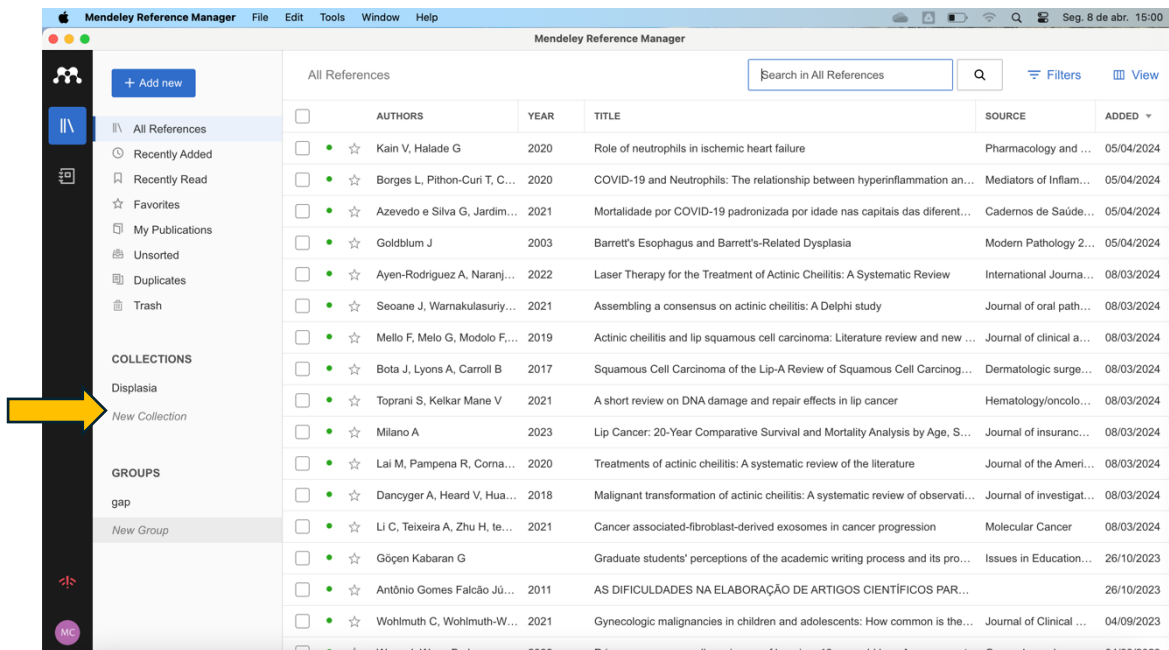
Mendeley Reference Manager File Edit Tools Window Help

Seg. 8 de abr. 15:00

Mendeley Reference Manager

+ Add new

All References

Recently Added

Recently Read

Favorites

My Publications

Unsorted

Duplicates

Trash

COLLECTIONS

Displasia

New Collection

GROUPS

gap

New Group

MC

All References

Search in All References

Filters

View

| | AUTHORS | YEAR | TITLE | SOURCE | ADDED |
|---|---|---|---|---|---|
| | Kain V, Halade G | 2020 | Role of neutrophils in ischemic heart failure | Pharmacology and ... | 05/04/2024 |
| | Borges L, Pithon-Curi T, C... | 2020 | COVID-19 and Neutrophils: The relationship between hyperinflammation an... | Mediators of Inflam... | 05/04/2024 |
| | Azevedo e Silva G, Jardim... | 2021 | Mortalidade por COVID-19 padronizada por idade nas capitais das diferent... | Cadernos de Saúde... | 05/04/2024 |
| | Goldblum J | 2003 | Barrett's Esophagus and Barrett's-Related Dysplasia | Modern Pathology 2... | 05/04/2024 |
| | Ayen-Rodriguez A, Naranj... | 2022 | Laser Therapy for the Treatment of Actinic Cheilitis: A Systematic Review | International Journa... | 08/03/2024 |
| | Seoane J, Warnakulasuriy... | 2021 | Assembling a consensus on actinic cheilitis: A Delphi study | Journal of oral path... | 08/03/2024 |
| | Mello F, Melo G, Modolo F,... | 2019 | Actinic cheilitis and lip squamous cell carcinoma: Literature review and new ... | Journal of clinical a... | 08/03/2024 |
| | Bota J, Lyons A, Carroll B | 2017 | Squamous Cell Carcinoma of the Lip-A Review of Squamous Cell Carcinog... | Dermatologic surge... | 08/03/2024 |
| | Toprani S, Kelkar Mane V | 2021 | A short review on DNA damage and repair effects in lip cancer | Hematology/oncolo... | 08/03/2024 |
| | Milano A | 2023 | Lip Cancer: 20-Year Comparative Survival and Mortality Analysis by Age, S... | Journal of insuranc... | 08/03/2024 |
| | Lai M, Pampena R, Corna... | 2020 | Treatments of actinic cheilitis: A systematic review of the literature | Journal of the Ameri... | 08/03/2024 |
| | Dancygier A, Heard V, Hua... | 2018 | Malignant transformation of actinic cheilitis: A systematic review of observati... | Journal of investigat... | 08/03/2024 |
| | Li C, Teixeira A, Zhu H, te... | 2021 | Cancer associated-fibroblast-derived exosomes in cancer progression | Molecular Cancer | 08/03/2024 |
| | Göçen Kabaran G | | Graduate students' perceptions of the academic writing process and its pro... | Issues in Education... | 26/10/2023 |
| | Antônio Gomes Falcão Jú... | 2011 | AS DIFICULDADES NA ELABORAÇÃO DE ARTIGOS CIENTÍFICOS PAR... | | 26/10/2023 |
| | Wohlmuth C, Wohlmuth-W... | 2021 | Gynecologic malignancies in children and adolescents: How common is the... | Journal of Clinical ... | 04/09/2023 |